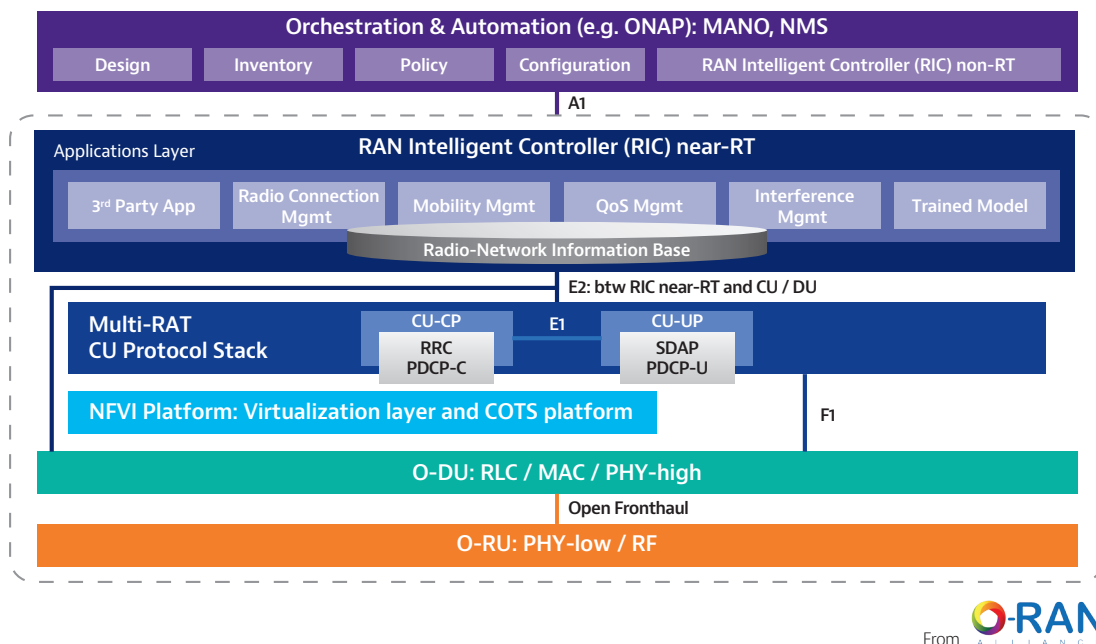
Orchestration & Automation (e.g. ONAP): MANO, NMS

Design

Inventory

Policy

Configuration

RAN Intelligent Controller (RIC) non-RT

A1

Applications Layer

RAN Intelligent Controller (RIC) near-RT

3rd Party App

Radio Connection Mgmt

Mobility Mgmt

QoS Mgmt

Interference Mgmt

Trained Model

Radio-Network Information Base

E2: btw RIC near-RT and CU / DU

Multi-RAT CU Protocol Stack

CU-CP

RRC PDCP-C

E1

CU-UP

SDAP PDCP-U

NFVI Platform: Virtualization layer and COTS platform

F1

O-DU: RLC / MAC / PHY-high

Open Fronthaul

O-RU: PHY-low / RF

From O-RAN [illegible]